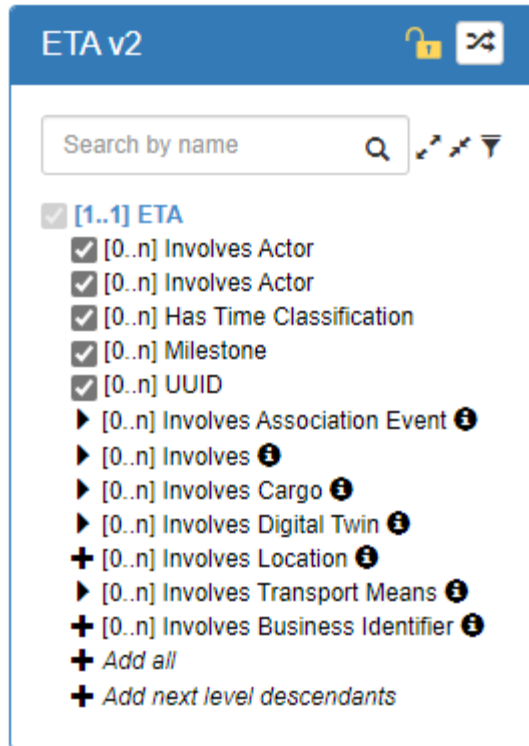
ETA v2

Search by name

[1..1] ETA
[0..n] Involves Actor
[0..n] Involves Actor
[0..n] Has Time Classification
[0..n] Milestone
[0..n] UUID
[0..n] Involves Association Event
[0..n] Involves
[0..n] Involves Cargo
[0..n] Involves Digital Twin
[0..n] Involves Location
[0..n] Involves Transport Means
[0..n] Involves Business Identifier
Add all
Add next level descendants